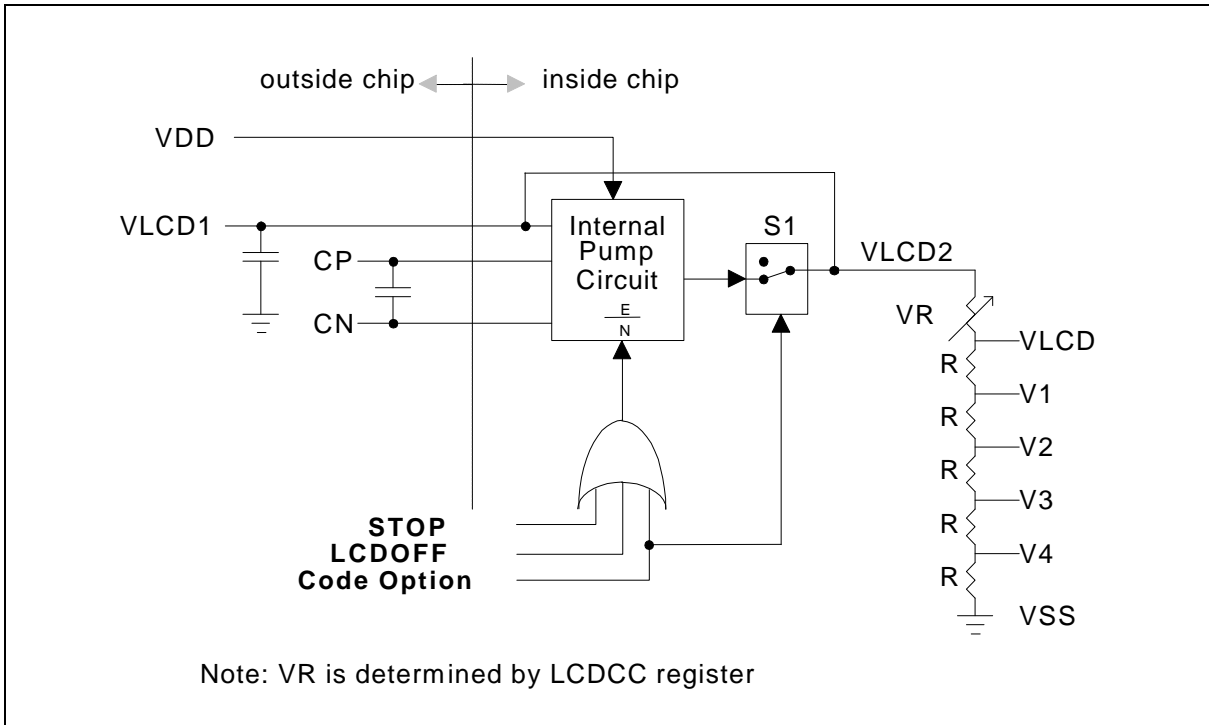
outside chip inside chip

VDD

VLCD1

CP

CN

Internal Pump Circuit

$\frac{E}{N}$

S1

VLCD2

VR

VLCD

R

V1

R

V2

R

V3

R

V4

R

VSS

STOP
LCDOFF
Code Option

Note: VR is determined by LCDCC register